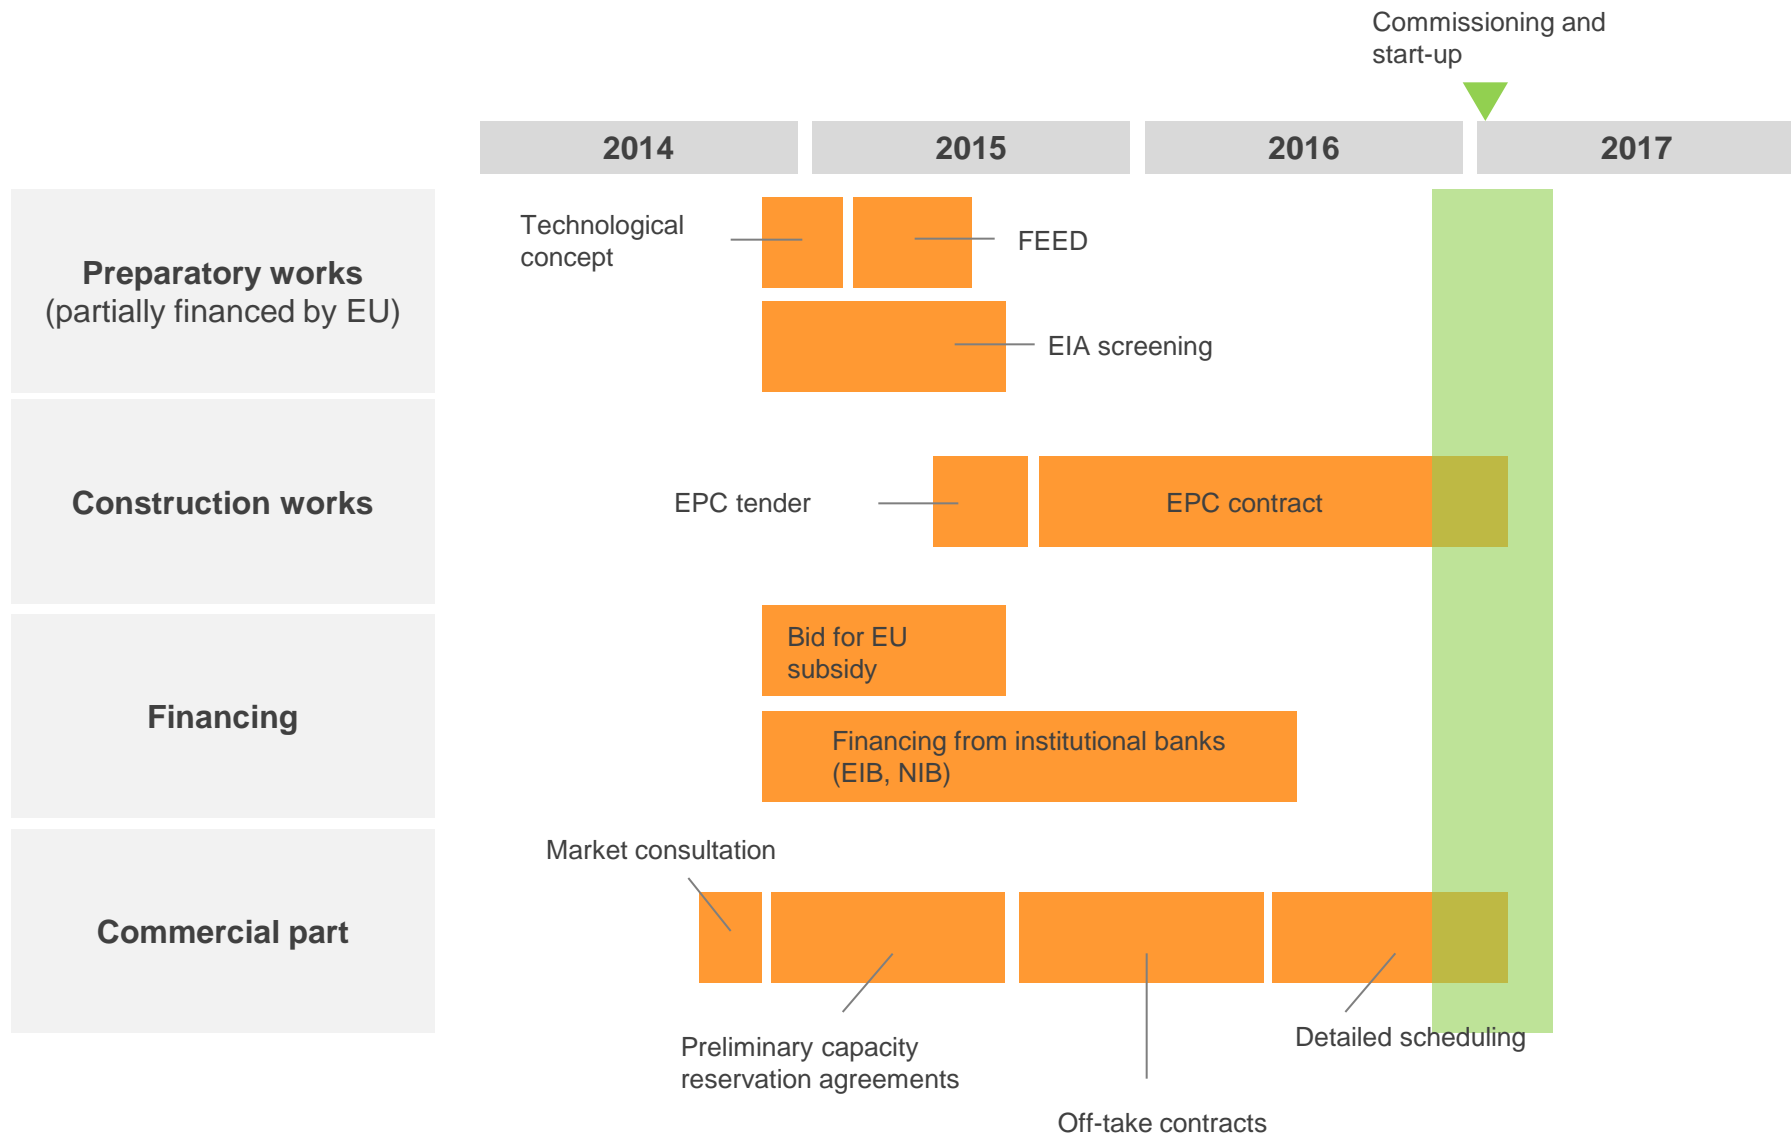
Commissioning and start-up

2014

2015

2016

2017

Preparatory works
(partially financed by EU)

Technological concept

FEED

EIA screening

Construction works

EPC tender

EPC contract

Financing

Bid for EU subsidy

Financing from institutional banks (EIB, NIB)

Commercial part

Market consultation

Preliminary capacity reservation agreements

Off-take contracts

Detailed scheduling